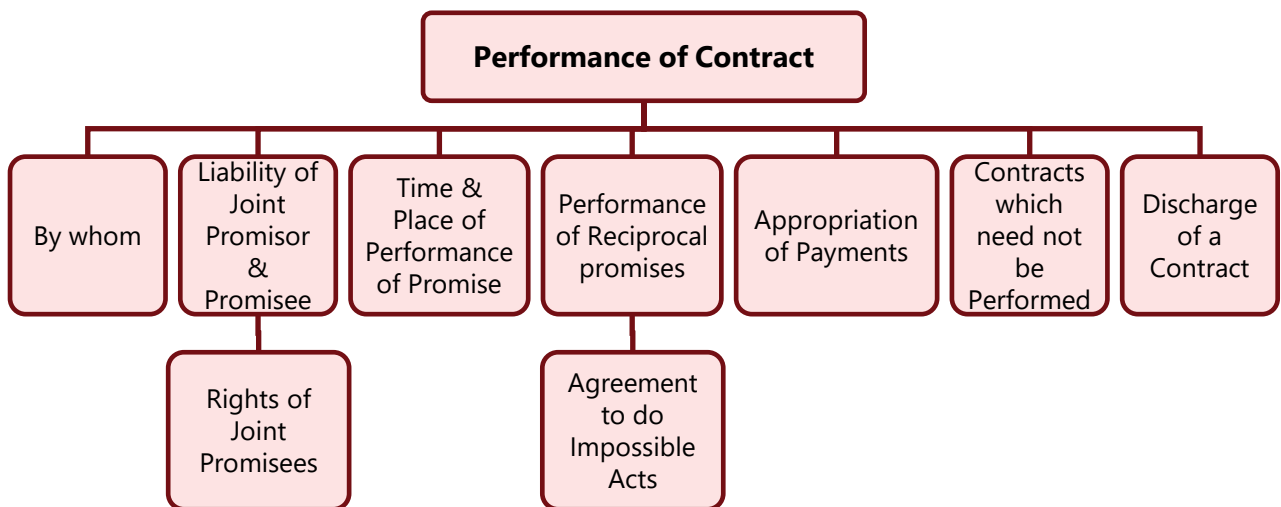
Performance of Contract

By whom

Liability of Joint Promisor & Promisee

Rights of Joint Promisees

Time & Place of Performance of Promise

Performance of Reciprocal promises

Agreement to do Impossible Acts

Appropriation of Payments

Contracts which need not be Performed

Discharge of a Contract